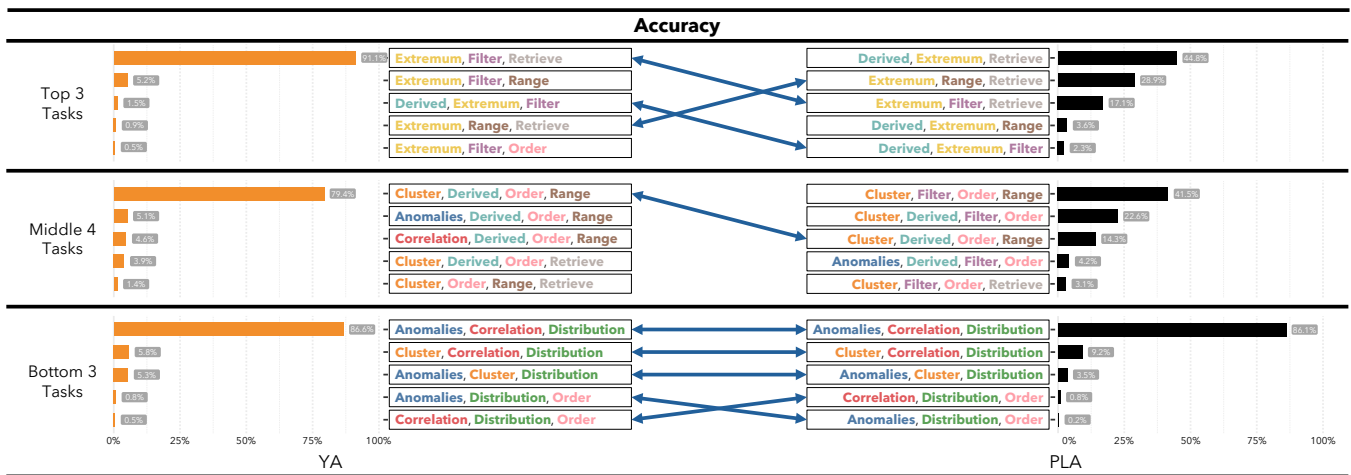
Accuracy

Top 3 Tasks

| YA | Tasks (YA) | Tasks (PLA) | PLA |
|---|---|---|---|
| 91.1% | Extremum, Filter, Retrieve | Derived, Extremum, Retrieve | 44.8% |
| 5.2% | Extremum, Filter, Range | Extremum, Range, Retrieve | 28.9% |
| 1.5% | Derived, Extremum, Filter | Extremum, Filter, Retrieve | 17.1% |
| 0.9% | Extremum, Range, Retrieve | Derived, Extremum, Range | 3.6% |
| 0.5% | Extremum, Filter, Order | Derived, Extremum, Filter | 2.3% |

Middle 4 Tasks

| YA | Tasks (YA) | Tasks (PLA) | PLA |
|---|---|---|---|
| 79.4% | Cluster, Derived, Order, Range | Cluster, Filter, Order, Range | 41.5% |
| 5.1% | Anomalies, Derived, Order, Range | Cluster, Derived, Filter, Order | 22.6% |
| 4.6% | Correlation, Derived, Order, Range | Cluster, Derived, Order, Range | 14.3% |
| 3.9% | Cluster, Derived, Order, Retrieve | Anomalies, Derived, Filter, Order | 4.2% |
| 1.4% | Cluster, Order, Range, Retrieve | Cluster, Filter, Order, Retrieve | 3.1% |

Bottom 3 Tasks

| YA | Tasks (YA) | Tasks (PLA) | PLA |
|---|---|---|---|
| 86.6% | Anomalies, Correlation, Distribution | Anomalies, Correlation, Distribution | 86.1% |
| 5.8% | Cluster, Correlation, Distribution | Cluster, Correlation, Distribution | 9.2% |
| 5.3% | Anomalies, Cluster, Distribution | Anomalies, Cluster, Distribution | 3.5% |
| 0.8% | Anomalies, Distribution, Order | Correlation, Distribution, Order | 0.8% |
| 0.5% | Correlation, Distribution, Order | Anomalies, Distribution, Order | 0.2% |

0% 25% 50% 75% 100%
YA

0% 25% 50% 75% 100%
PLA